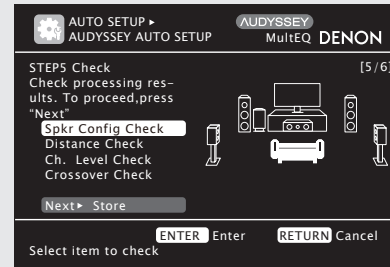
AUTO SETUP ▸
AUDYSSEY AUTO SETUP

AUDYSSEY
MultEQ DENON

STEP5 Check
[5/6]
Check processing results. To proceed,press "Next"

Spkr Config Check
Distance Check
Ch. Level Check
Crossover Check

Next▸ Store

ENTER Enter
RETURN Cancel
Select item to check